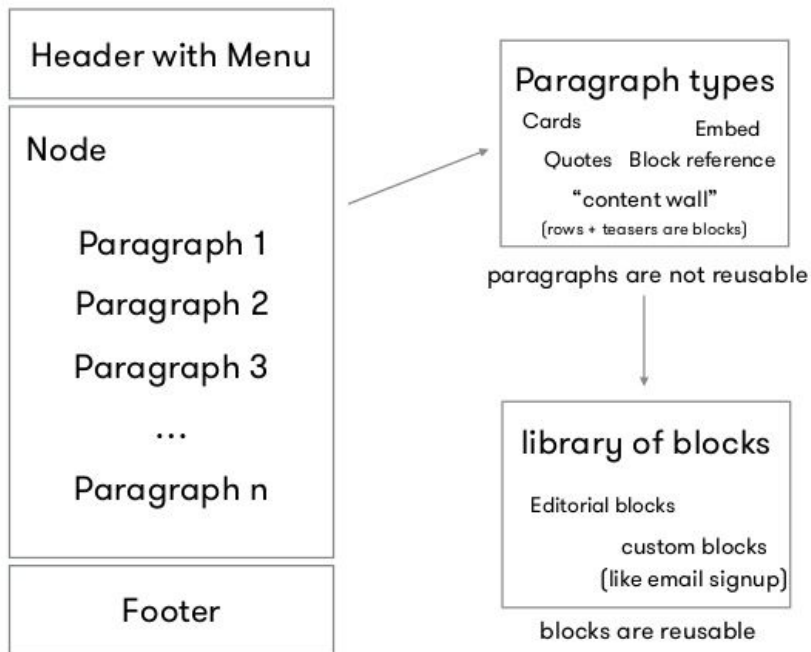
Header with Menu

Node

Paragraph 1

Paragraph 2

Paragraph 3

...

Paragraph n

Footer

Paragraph types

Cards

Embed

Quotes

Block reference

“content wall”

(rows + teasers are blocks)

paragraphs are not reusable

library of blocks

Editorial blocks

custom blocks (like email signup)

blocks are reusable